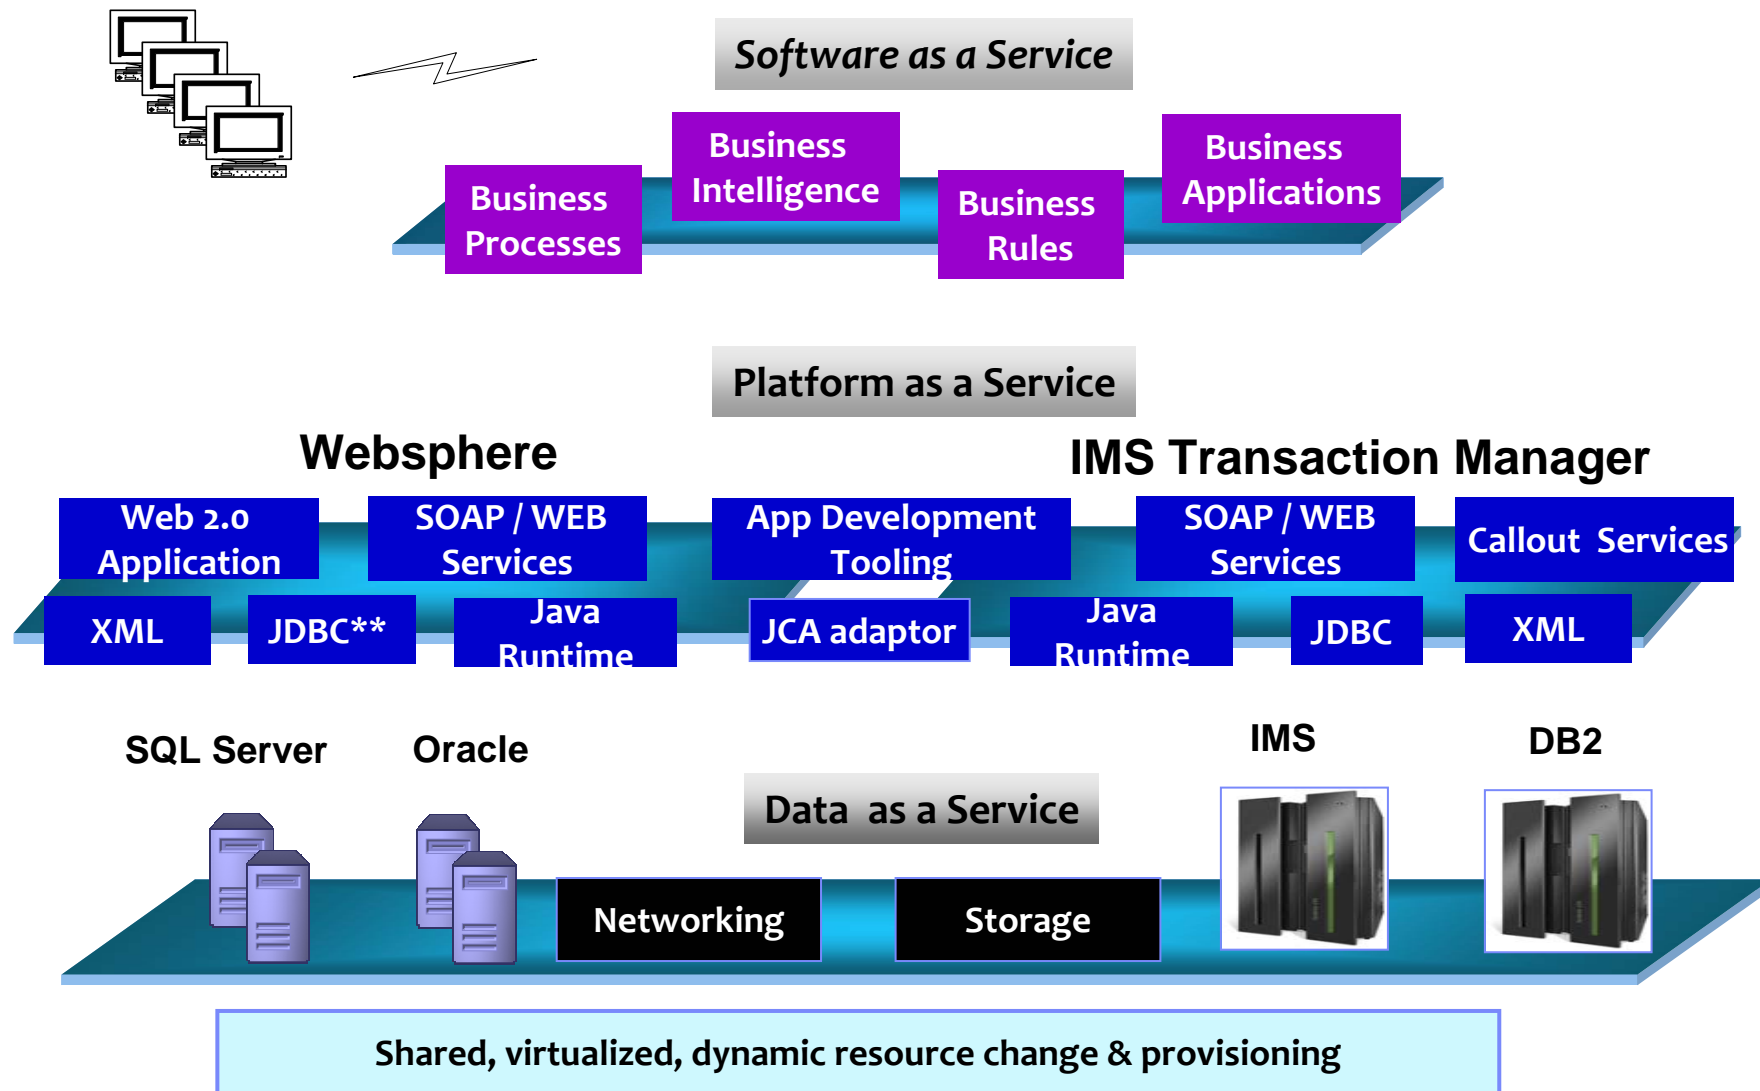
Software as a Service

Business Processes

Business Intelligence

Business Rules

Business Applications

Platform as a Service

Websphere

IMS Transaction Manager

Web 2.0 Application

SOAP / WEB Services

App Development Tooling

SOAP / WEB Services

Callout Services

XML

JDBC**

Java Runtime

JCA adaptor

Java Runtime

JDBC

XML

SQL Server

Oracle

IMS

DB2

Data as a Service

Networking

Storage

Shared, virtualized, dynamic resource change & provisioning